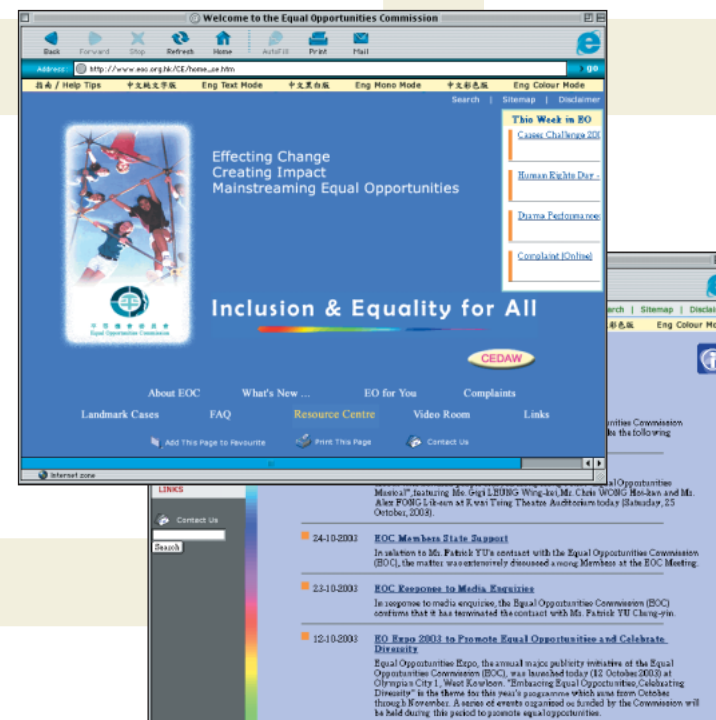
Welcome to the Equal Opportunities Commission

Back Forward Stop Refresh Home AutoFill Print Mail

Address: http://www.eoc.org.hk/CE/home_ce.htm go

指南 / Help Tips 中文純文字版 Eng Text Mode 中文黑白版 Eng Mono Mode 中文彩色版 Eng Colour Mode

Search | Sitemap | Disclaimer

This Week in EO

Cases Challenge 20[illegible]

Human Rights Day - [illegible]

Drama Performance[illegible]

Complaint (Online)

Effecting Change
Creating Impact
Mainstreaming Equal Opportunities

平等機會委員會
Equal Opportunities Commission

Inclusion & Equality for All

CEDAW

About EOC What's New ... EO for You Complaints

Landmark Cases FAQ Resource Centre Video Room Links

Add This Page to Favourite Print This Page Contact Us

Internet zone

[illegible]rch | Sitemap | Discla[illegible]

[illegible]彩色版 Eng Colour Mo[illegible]

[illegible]ities Commission
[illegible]ke the following

LINKS

Contact Us

Search

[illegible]al Opportunities Musical", featuring Ms. Gigi LEUNG Wing-kei, Mr. Chris WONG Hoi-kan and Ms. Alex FONG Lik-sun at Kwai Tsing Theatre Auditorium today (Saturday, 25 October, 2003).

24-10-2003 EOC Members State Support

In relation to Mr. Patrick YU's contract with the Equal Opportunities Commission (EOC), the matter was extensively discussed among Members at the EOC Meeting.

23-10-2003 EOC Response to Media Enquiries

In response to media enquiries, the Equal Opportunities Commission (EOC) confirms that it has terminated the contract with Mr. Patrick YU Chung-yin.

12-10-2003 EO Expo 2003 to Promote Equal Opportunities and Celebrate Diversity

Equal Opportunities Expo, the annual major publicity initiative of the Equal Opportunities Commission (EOC), was launched today (12 October 2003) at Olympian City 1, West Kowloon. "Embracing Equal Opportunities, Celebrating Diversity" is the theme for this year's programme which runs from October through November. A series of events organised or funded by the Commission will be held during this period to promote equal opportunities.